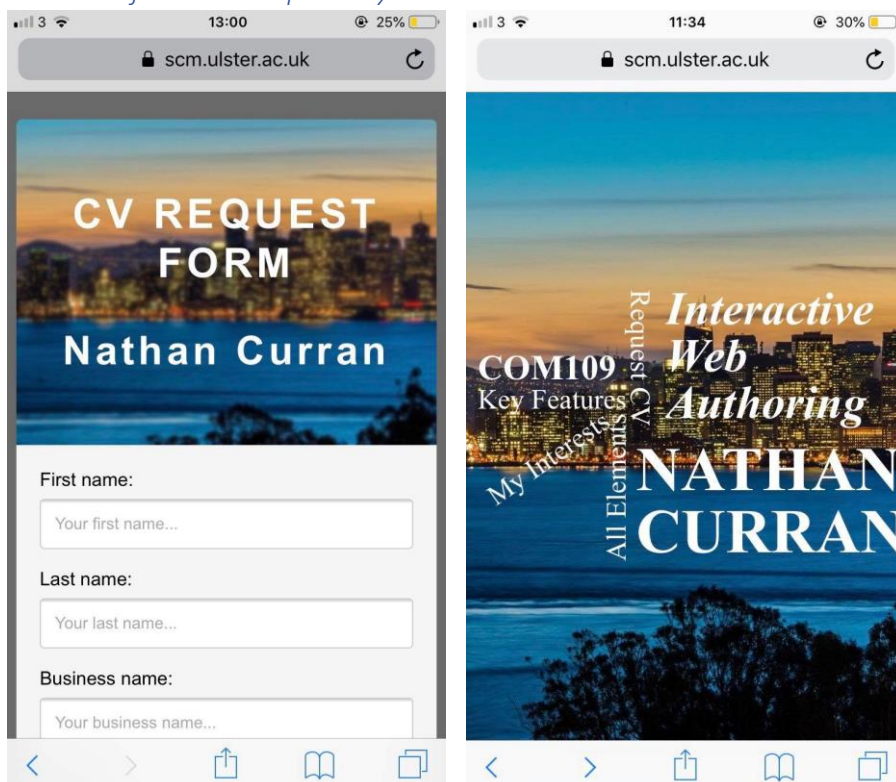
3 13:00 25%
scm.ulster.ac.uk

CV REQUEST FORM

Nathan Curran

First name:
Your first name...

Last name:
Your last name...

Business name:
Your business name...

3 11:34 30%
scm.ulster.ac.uk

Interactive Web Authoring

COM109
Key Features
My Interests
Request CV
All Elements

NATHAN CURRAN